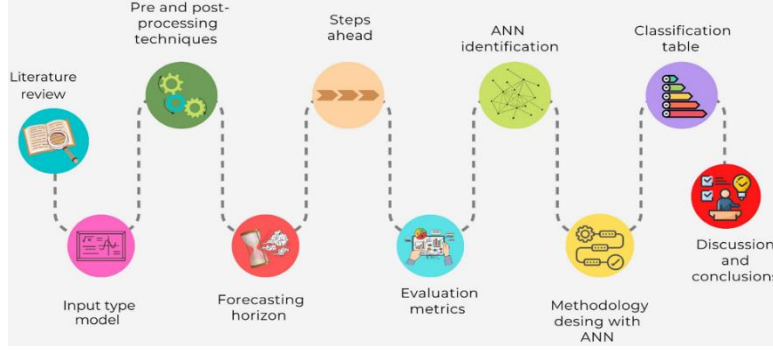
Literature review

Input type model

Pre and post-processing techniques

Forecasting horizon

Steps ahead

Evaluation metrics

ANN identification

Methodology desing with ANN

Classification table

Discussion and conclusions